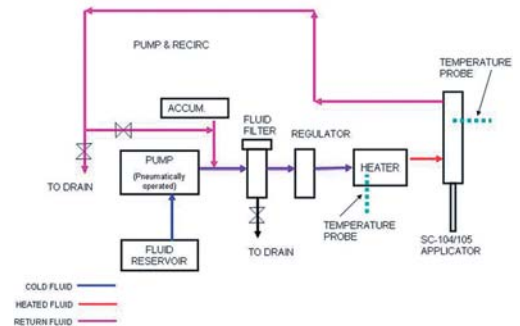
PUMP & RECIRC

TEMPERATURE PROBE

ACCUM.

FLUID FILTER

REGULATOR

PUMP
(Pneumatically operated)

HEATER

TO DRAIN

TEMPERATURE PROBE

FLUID RESERVOIR

TO DRAIN

SC-104/105 APPLICATOR

COLD FLUID

HEATED FLUID

RETURN FLUID